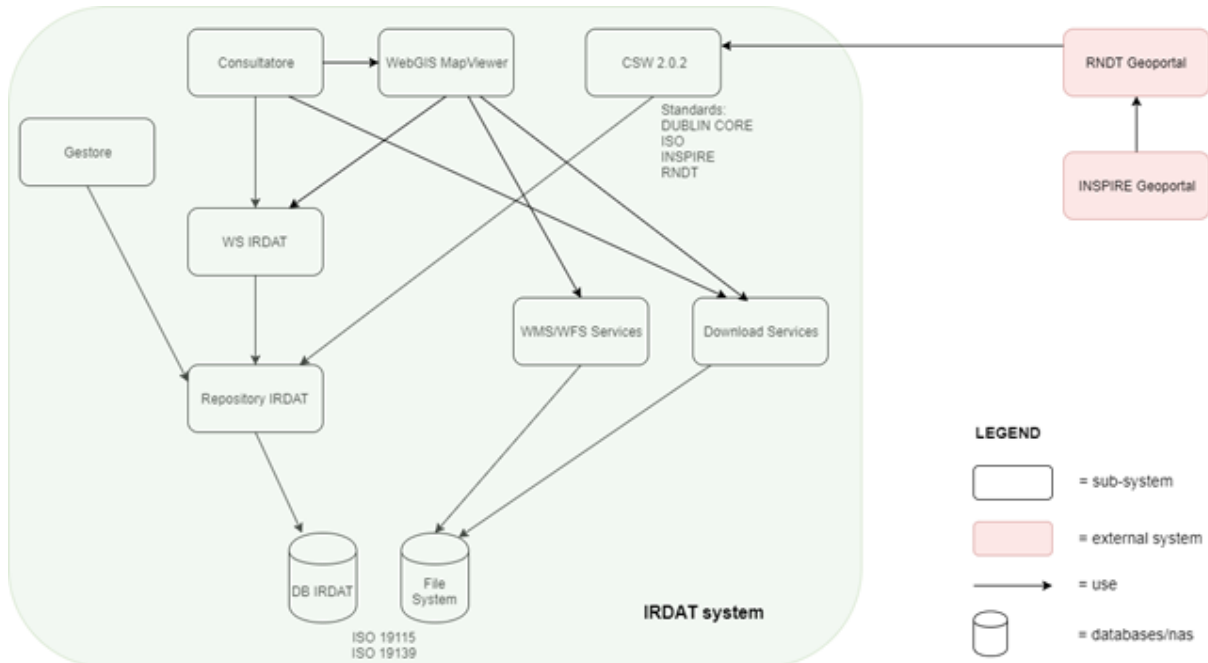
Consultatore

WebGIS MapViewer

CSW 2.0.2

RNDT Geoportal

Standards:
DUBLIN CORE
ISO
INSPIRE
RNDT

INSPIRE Geoportal

Gestore

WS IRDAT

WMS/WFS Services

Download Services

Repository IRDAT

DB IRDAT

File System

ISO 19115
ISO 19139

IRDAT system

LEGEND

= sub-system

= external system

= use

= databases/nas